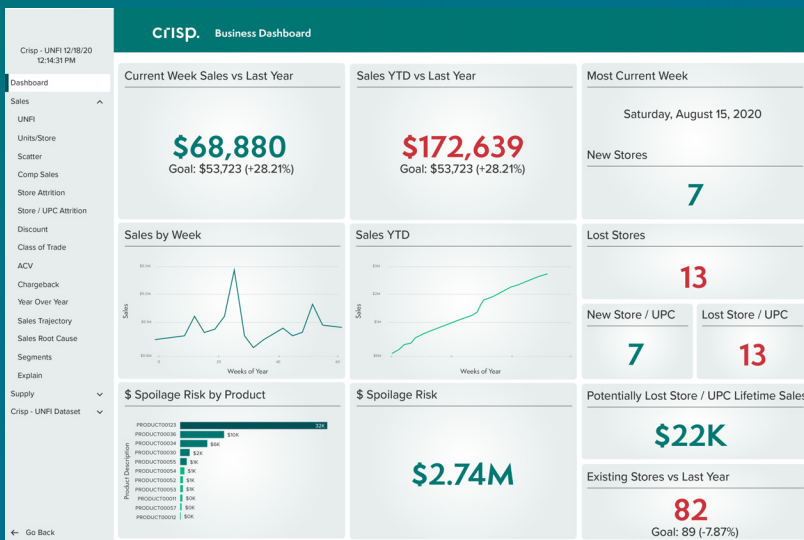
Crisp - UNFI 12/18/20 12:14:31 PM

Dashboard
Sales
UNFI
Units/Store
Scatter
Comp Sales
Store Attrition
Store / UPC Attrition
Discount
Class of Trade
ACV
Chargeback
Year Over Year
Sales Trajectory
Sales Root Cause
Segments
Explain
Supply
Crisp - UNFI Dataset

← Go Back

crisp. Business Dashboard

Current Week Sales vs Last Year

$68,880
Goal: $53,723 (+28.21%)

Sales YTD vs Last Year

$172,639
Goal: $53,723 (+28.21%)

Most Current Week

Saturday, August 15, 2020

New Stores

7

Sales by Week

Sales
Weeks of Year

Sales YTD

Sales
Weeks of Year

Lost Stores

13

New Store / UPC

7

Lost Store / UPC

13

$ Spoilage Risk by Product

Product Description
PRODUCT00123 32K
PRODUCT00036 $10K
PRODUCT00034 $6K
PRODUCT00030 $2K
PRODUCT00055 $1K
PRODUCT00054 $1K
PRODUCT00052 $1K
PRODUCT00053 $1K
PRODUCT00051 $0K
PRODUCT00057 $0K
PRODUCT00012 $0K

$ Spoilage Risk

$2.74M

Potentially Lost Store / UPC Lifetime Sales

$22K

Existing Stores vs Last Year

82
Goal: 89 (-7.87%)